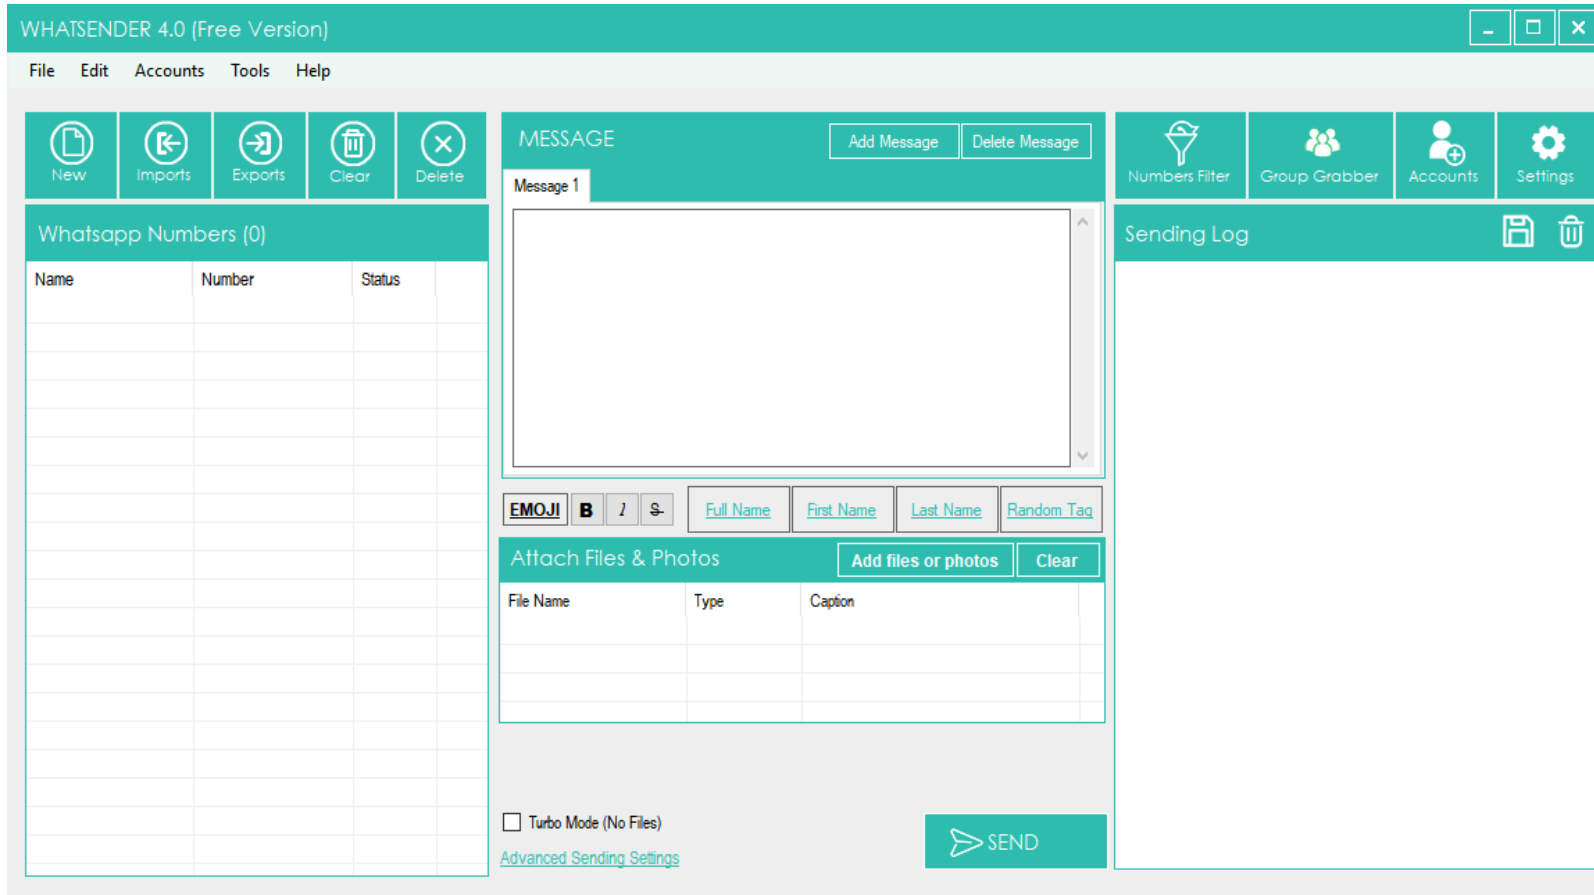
WHATSENDER 4.0 (Free Version)

File Edit Accounts Tools Help

New Imports Exports Clear Delete

Whatsapp Numbers (0)

| Name | Number | Status |
|---|---|---|

MESSAGE

Add Message Delete Message

Message 1

EMOJI B I S Full Name First Name Last Name Random Tag

Attach Files & Photos

Add files or photos Clear

| File Name | Type | Caption |
|---|---|---|

Turbo Mode (No Files)

Advanced Sending Settings

SEND

Numbers Filter Group Grabber Accounts Settings

Sending Log